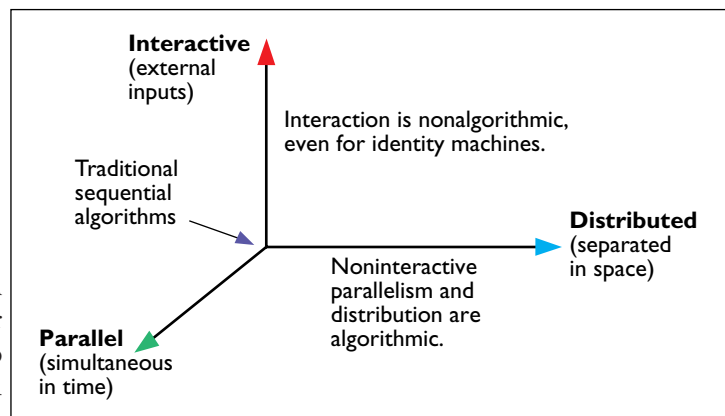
**Interactive**
(external inputs)

Interaction is nonalgorithmic, even for identity machines.

Traditional sequential algorithms

**Distributed**
(separated in space)

Noninteractive parallelism and distribution are algorithmic.

**Parallel**
(simultaneous in time)